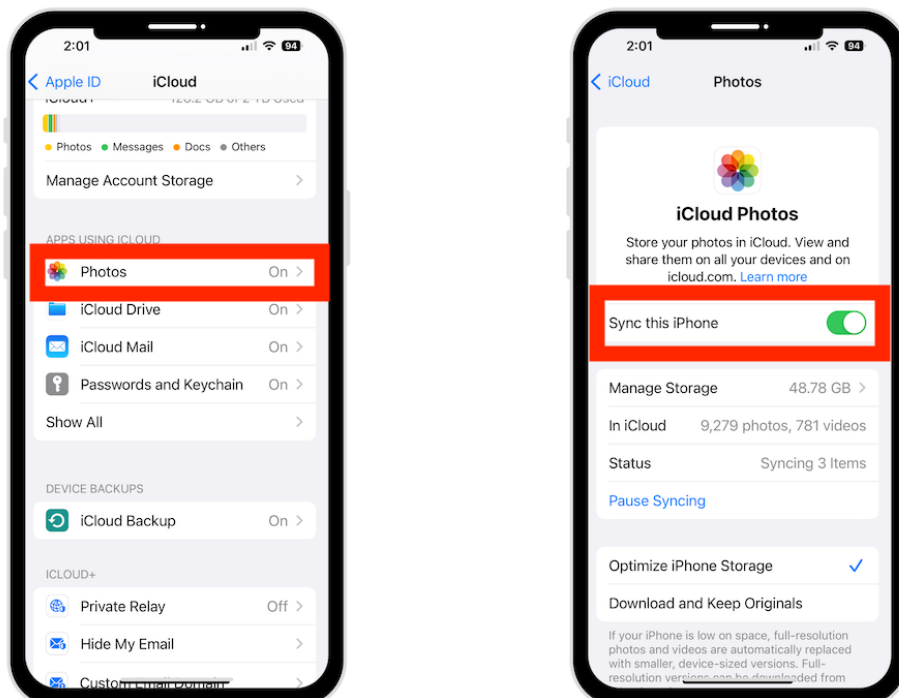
2:01

94

Apple ID iCloud

iCloud+ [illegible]

Photos Messages Docs Others

Manage Account Storage

APPS USING ICLOUD

Photos On

iCloud Drive On

iCloud Mail On

Passwords and Keychain On

Show All

DEVICE BACKUPS

iCloud Backup On

ICLOUD+

Private Relay Off

Hide My Email

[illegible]

2:01

94

iCloud Photos

iCloud Photos

Store your photos in iCloud. View and share them on all your devices and on icloud.com. Learn more

Sync this iPhone

Manage Storage 48.78 GB

In iCloud 9,279 photos, 781 videos

Status Syncing 3 Items

Pause Syncing

Optimize iPhone Storage

Download and Keep Originals

If your iPhone is low on space, full-resolution photos and videos are automatically replaced with smaller, device-sized versions. Full-resolution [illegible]